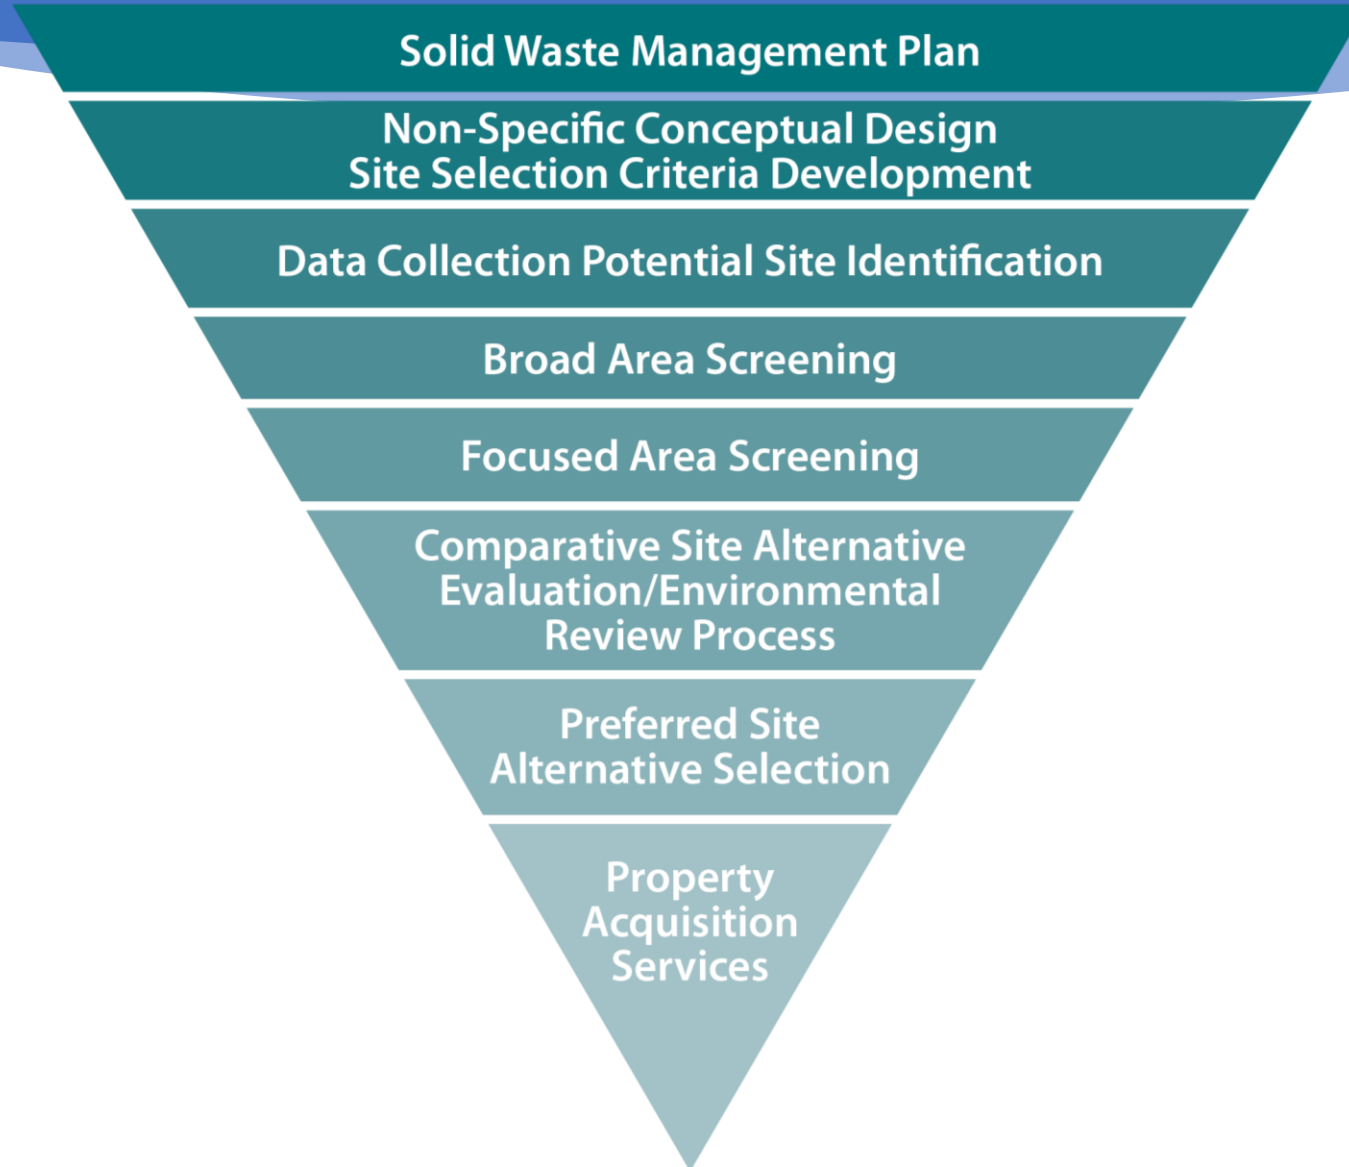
Solid Waste Management Plan

Non-Specific Conceptual Design
Site Selection Criteria Development

Data Collection Potential Site Identification

Broad Area Screening

Focused Area Screening

Comparative Site Alternative
Evaluation/Environmental
Review Process

Preferred Site
Alternative Selection

Property
Acquisition
Services